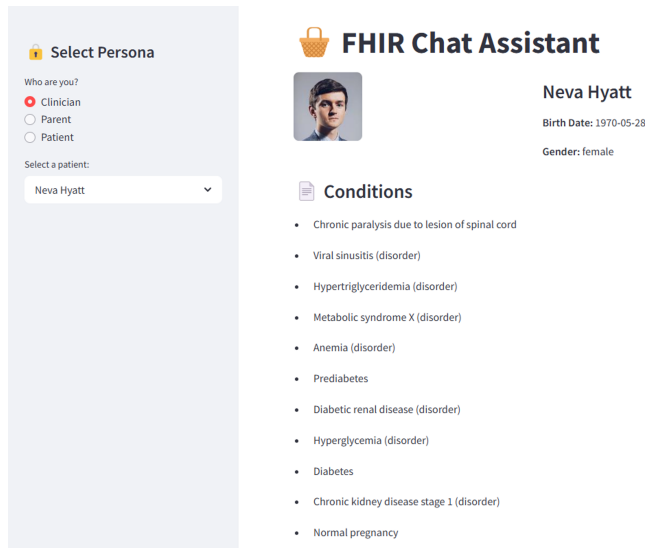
Select Persona

Who are you?

Clinician
Parent
Patient

Select a patient:

Neva Hyatt

FHIR Chat Assistant

Neva Hyatt

**Birth Date:** 1970-05-28

**Gender:** female

Conditions

- Chronic paralysis due to lesion of spinal cord
- Viral sinusitis (disorder)
- Hypertriglyceridemia (disorder)
- Metabolic syndrome X (disorder)
- Anemia (disorder)
- Prediabetes
- Diabetic renal disease (disorder)
- Hyperglycemia (disorder)
- Diabetes
- Chronic kidney disease stage 1 (disorder)
- Normal pregnancy